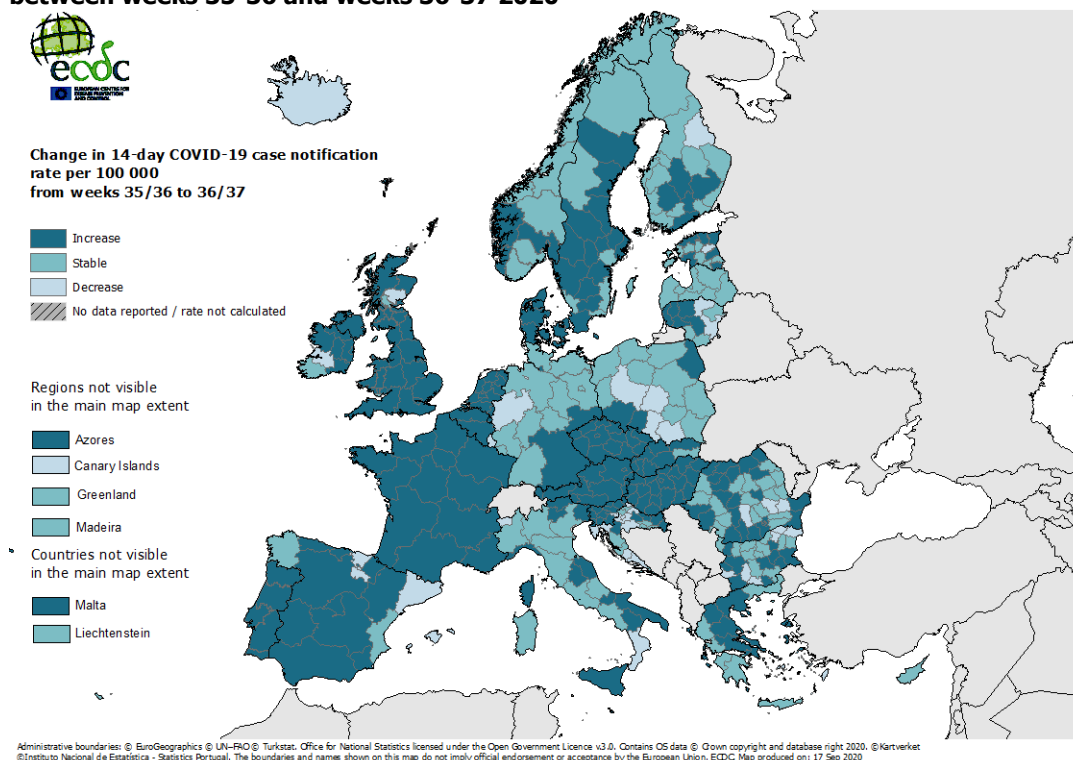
ecdc
EUROPEAN CENTRE FOR DISEASE PREVENTION AND CONTROL

Change in 14-day COVID-19 case notification rate per 100 000 from weeks 35/36 to 36/37

Increase
Stable
Decrease
No data reported / rate not calculated

Regions not visible in the main map extent

Azores
Canary Islands
Greenland
Madeira

Countries not visible in the main map extent

Malta
Liechtenstein

Administrative boundaries: © EuroGeographics © UN–FAO © Turkstat. Office for National Statistics licensed under the Open Government Licence v3.0. Contains OS data © Crown copyright and database right 2020. ©Kartverket ©Instituto Nacional de Estatística - Statistics Portugal. The boundaries and names shown on this map do not imply official endorsement or acceptance by the European Union. ECDC. Map produced on: 17 Sep 2020